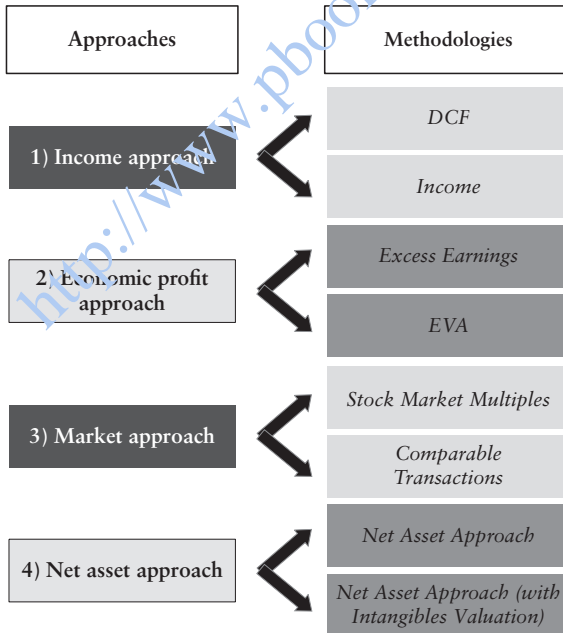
Approaches

Methodologies

1) Income approach

DCF

Income

2) Economic profit approach

Excess Earnings

EVA

3) Market approach

Stock Market Multiples

Comparable Transactions

4) Net asset approach

Net Asset Approach

Net Asset Approach (with Intangibles Valuation)

http://www.pboo